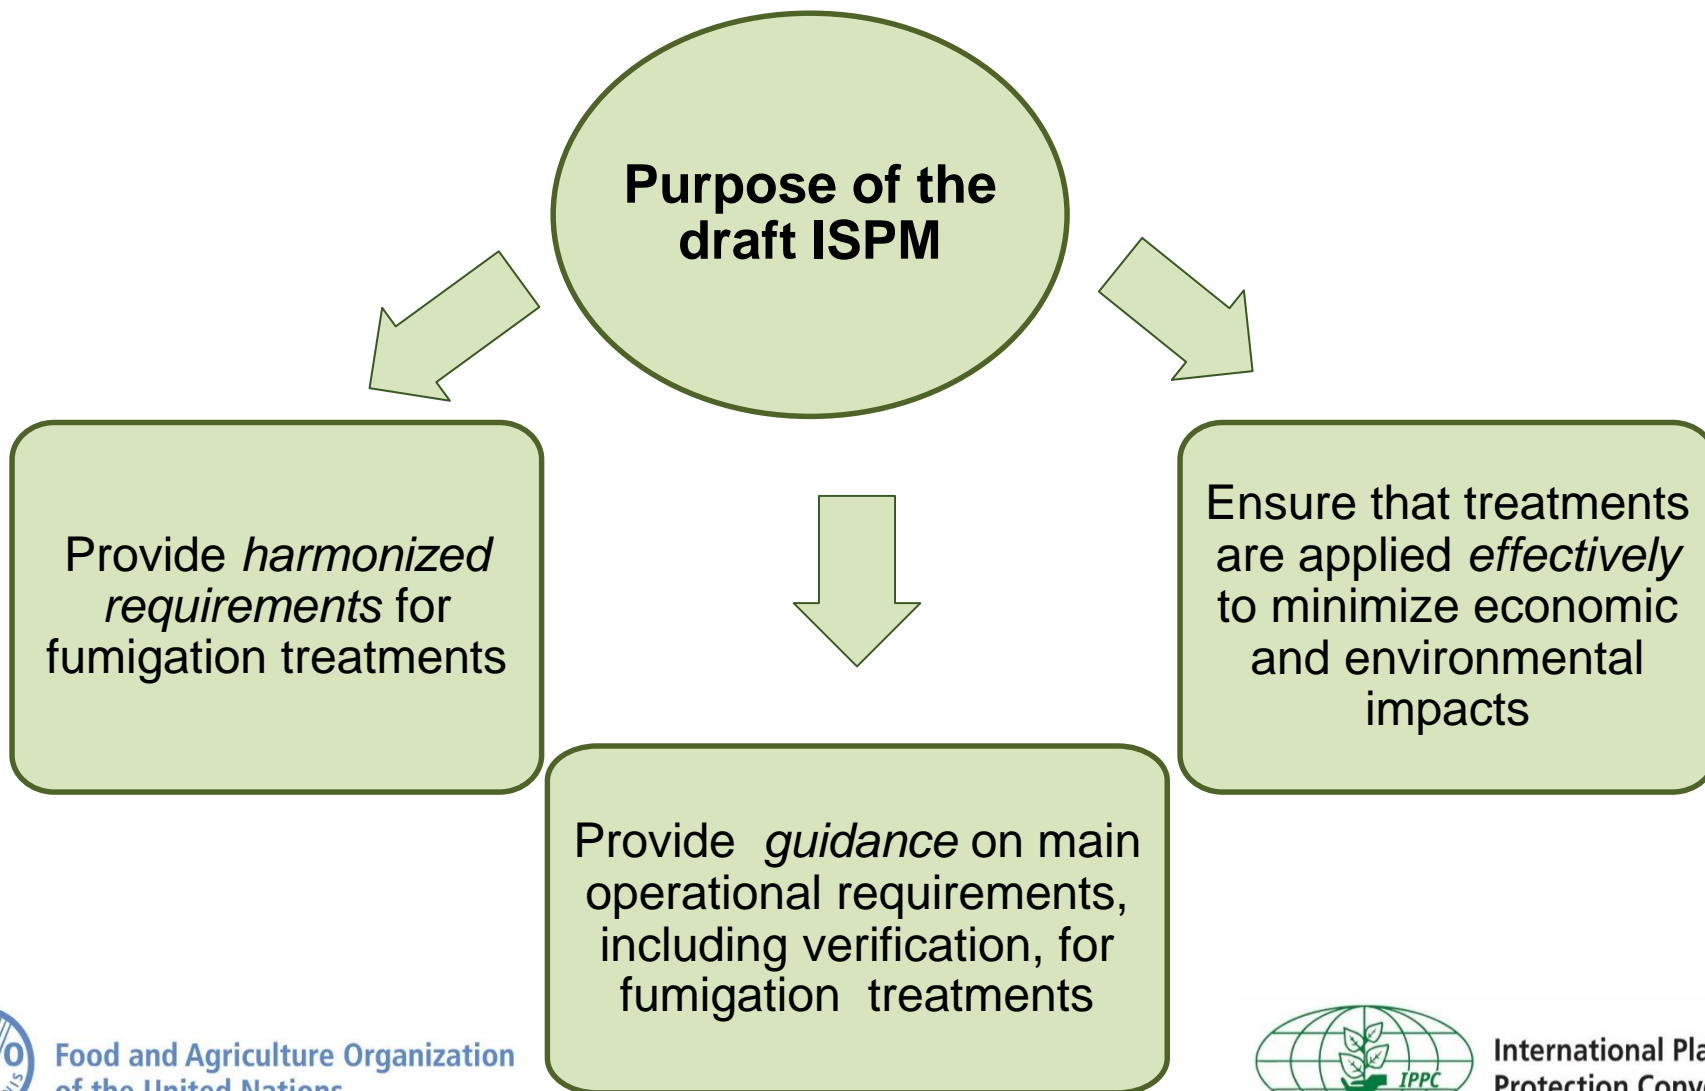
Purpose of the draft ISPM

Provide *harmonized requirements* for fumigation treatments

Ensure that treatments are applied *effectively* to minimize economic and environmental impacts

Provide *guidance* on main operational requirements, including verification, for fumigation treatments

Food and Agriculture Organization of the United Nations

IPPC

International Pla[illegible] Protection Conv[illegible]